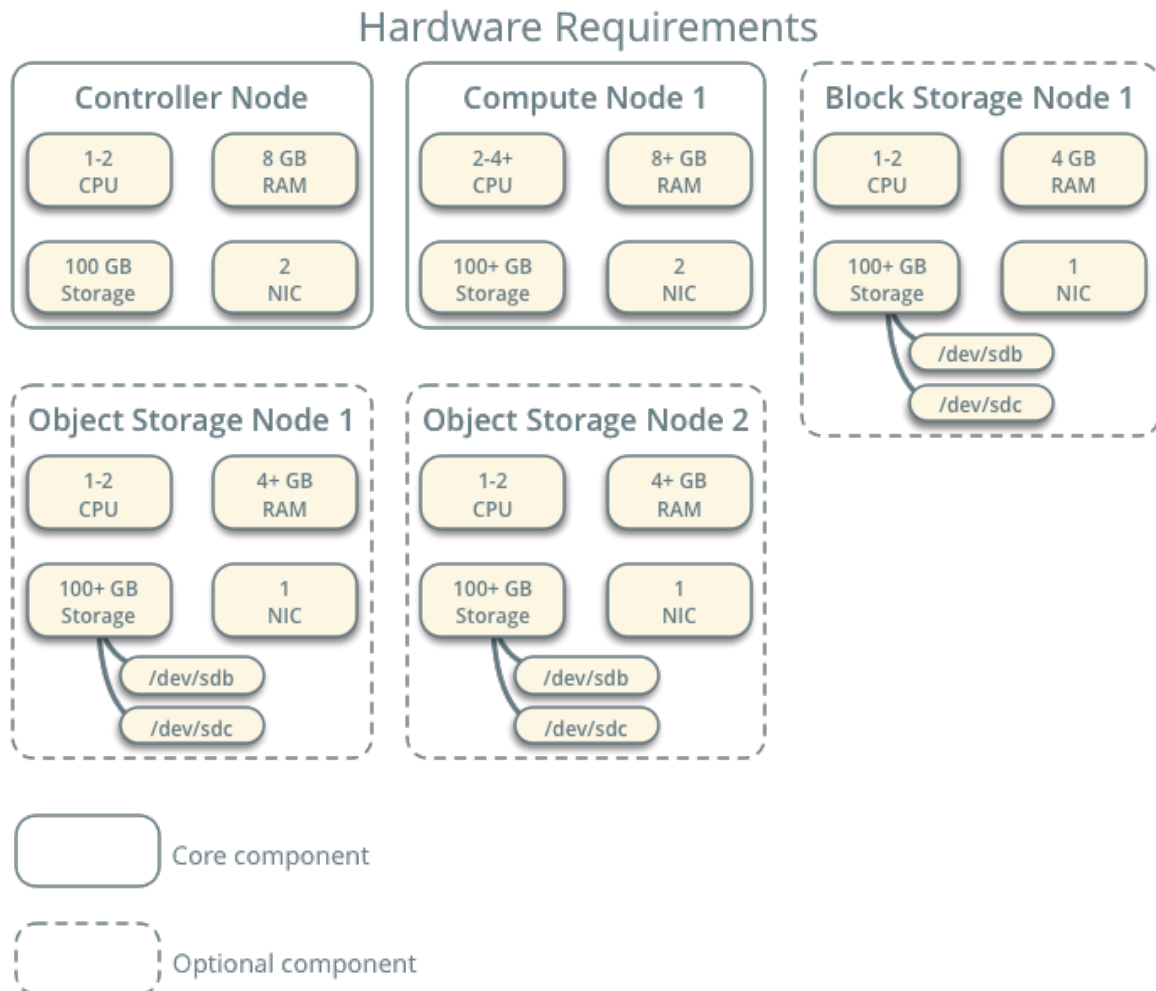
Hardware Requirements

Controller Node

1-2 CPU

8 GB RAM

100 GB Storage

2 NIC

Compute Node 1

2-4+ CPU

8+ GB RAM

100+ GB Storage

2 NIC

Block Storage Node 1

1-2 CPU

4 GB RAM

100+ GB Storage

1 NIC

/dev/sdb

/dev/sdc

Object Storage Node 1

1-2 CPU

4+ GB RAM

100+ GB Storage

1 NIC

/dev/sdb

/dev/sdc

Object Storage Node 2

1-2 CPU

4+ GB RAM

100+ GB Storage

1 NIC

/dev/sdb

/dev/sdc

Core component

Optional component